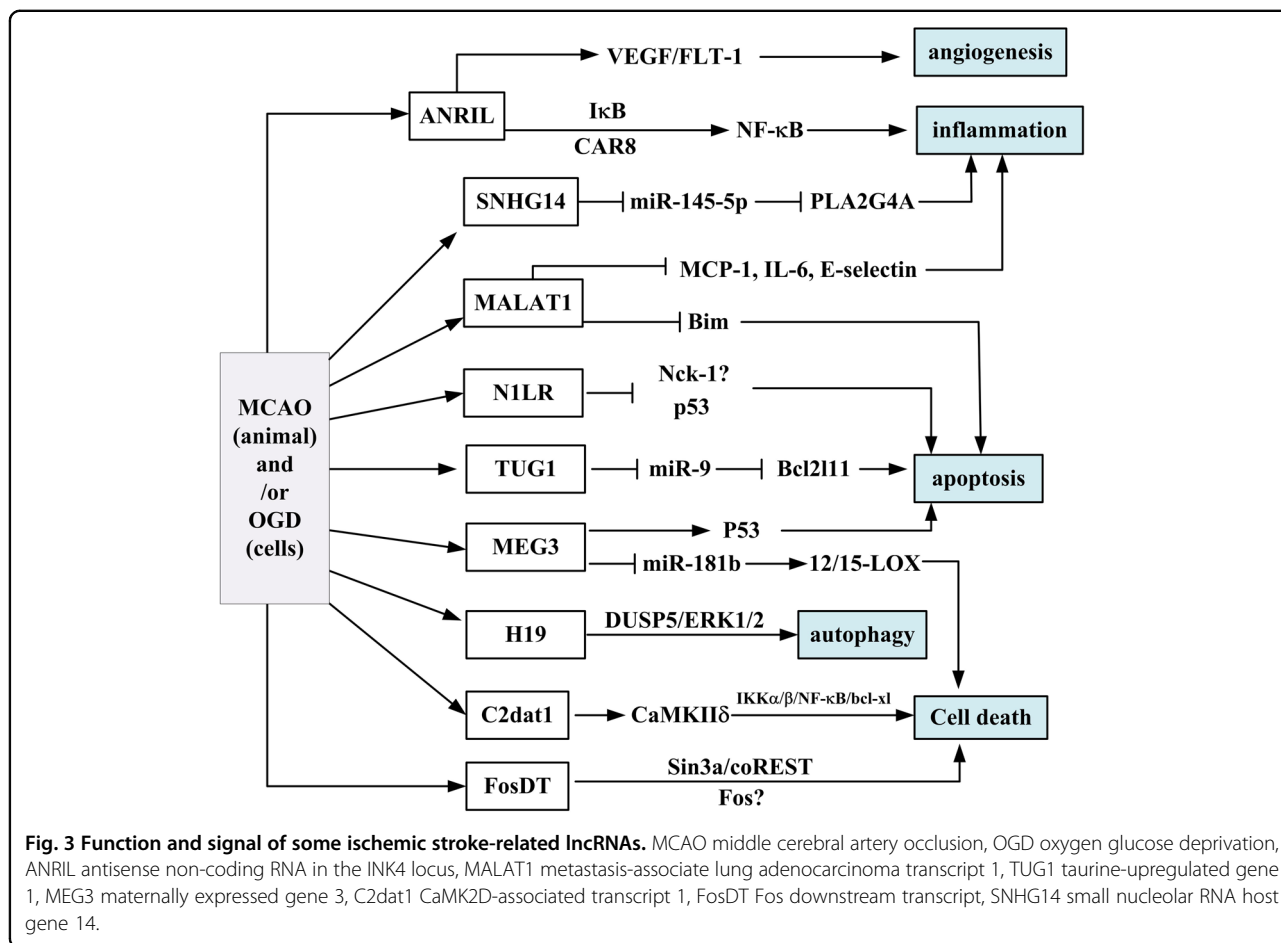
VEGF/FLT-1

angiogenesis

ANRIL

IκB

CAR8

NF-κB

inflammation

SNHG14

miR-145-5p

PLA2G4A

MCP-1, IL-6, E-selectin

MALAT1

Bim

MCAO (animal) and /or OGD (cells)

N1LR

Nck-1?

p53

TUG1

miR-9

Bcl2l11

apoptosis

MEG3

P53

miR-181b

12/15-LOX

H19

DUSP5/ERK1/2

autophagy

C2dat1

CaMKIIδ

IKKα/β/NF-κB/bcl-xl

Cell death

FosDT

Sin3a/coREST

Fos?

**Fig. 3 Function and signal of some ischemic stroke-related lncRNAs.** MCAO middle cerebral artery occlusion, OGD oxygen glucose deprivation, ANRIL antisense non-coding RNA in the INK4 locus, MALAT1 metastasis-associate lung adenocarcinoma transcript 1, TUG1 taurine-upregulated gene 1, MEG3 maternally expressed gene 3, C2dat1 CaMK2D-associated transcript 1, FosDT Fos downstream transcript, SNHG14 small nucleolar RNA host gene 14.